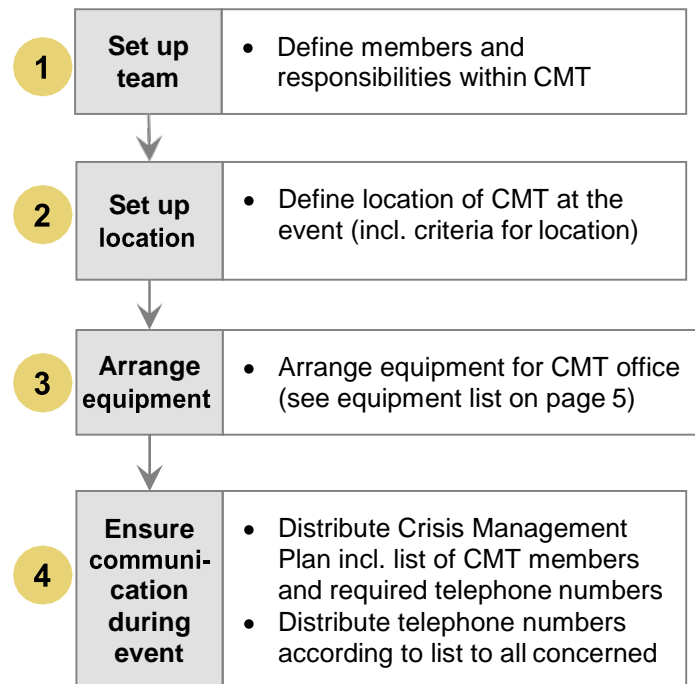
1

Set up team

• Define members and responsibilities within CMT

2

Set up location

• Define location of CMT at the event (incl. criteria for location)

3

Arrange equipment

• Arrange equipment for CMT office (see equipment list on page 5)

4

Ensure communication during event

• Distribute Crisis Management Plan incl. list of CMT members and required telephone numbers
• Distribute telephone numbers according to list to all concerned